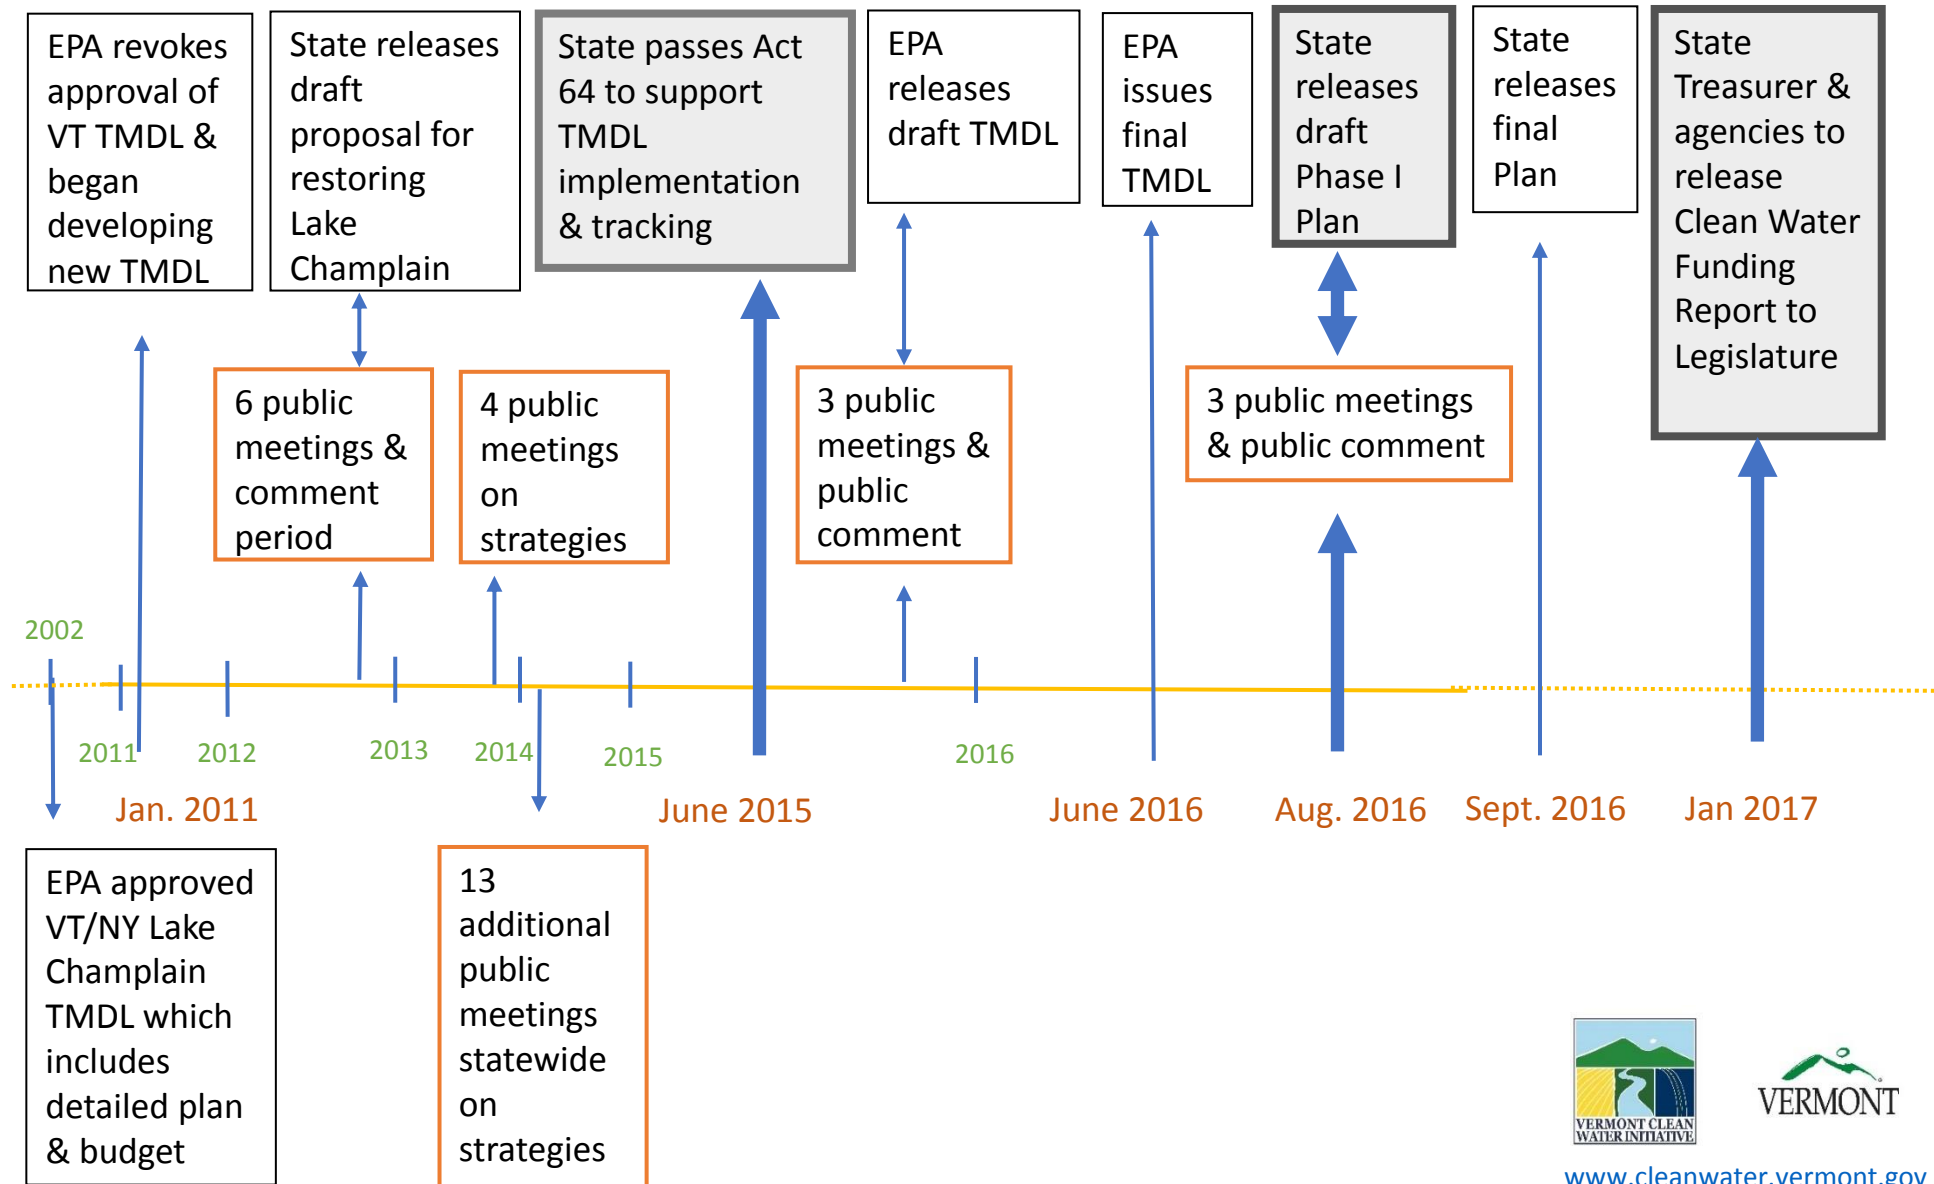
EPA revokes approval of VT TMDL & began developing new TMDL

State releases draft proposal for restoring Lake Champlain

State passes Act 64 to support TMDL implementation & tracking

EPA releases draft TMDL

EPA issues final TMDL

State releases draft Phase I Plan

State releases final Plan

State Treasurer & agencies to release Clean Water Funding Report to Legislature

6 public meetings & comment period

4 public meetings on strategies

3 public meetings & public comment

3 public meetings & public comment

2002

2011

2012

2013

2014

2015

2016

Jan. 2011

June 2015

June 2016

Aug. 2016

Sept. 2016

Jan 2017

EPA approved VT/NY Lake Champlain TMDL which includes detailed plan & budget

13 additional public meetings statewide on strategies

VERMONT CLEAN WATER INITIATIVE

VERMONT

www.cleanwater.vermont.gov